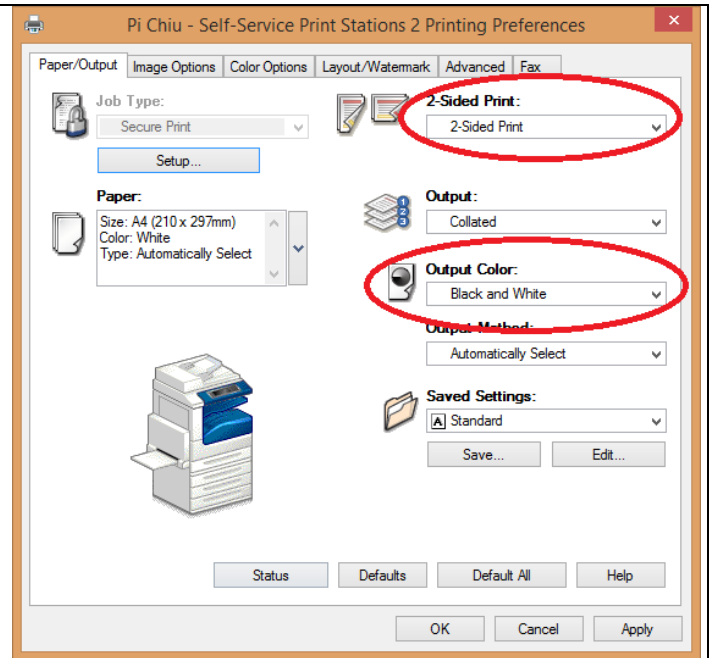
Pi Chiu - Self-Service Print Stations 2 Printing Preferences

Paper/Output | Image Options | Color Options | Layout/Watermark | Advanced | Fax

Job Type:
Secure Print
Setup...

Paper:
Size: A4 (210 x 297mm)
Color: White
Type: Automatically Select

2-Sided Print:
2-Sided Print

Output:
Collated

Output Color:
Black and White

Output Method:
Automatically Select

Saved Settings:
Standard
Save...
Edit...

Status
Defaults
Default All
Help

OK
Cancel
Apply